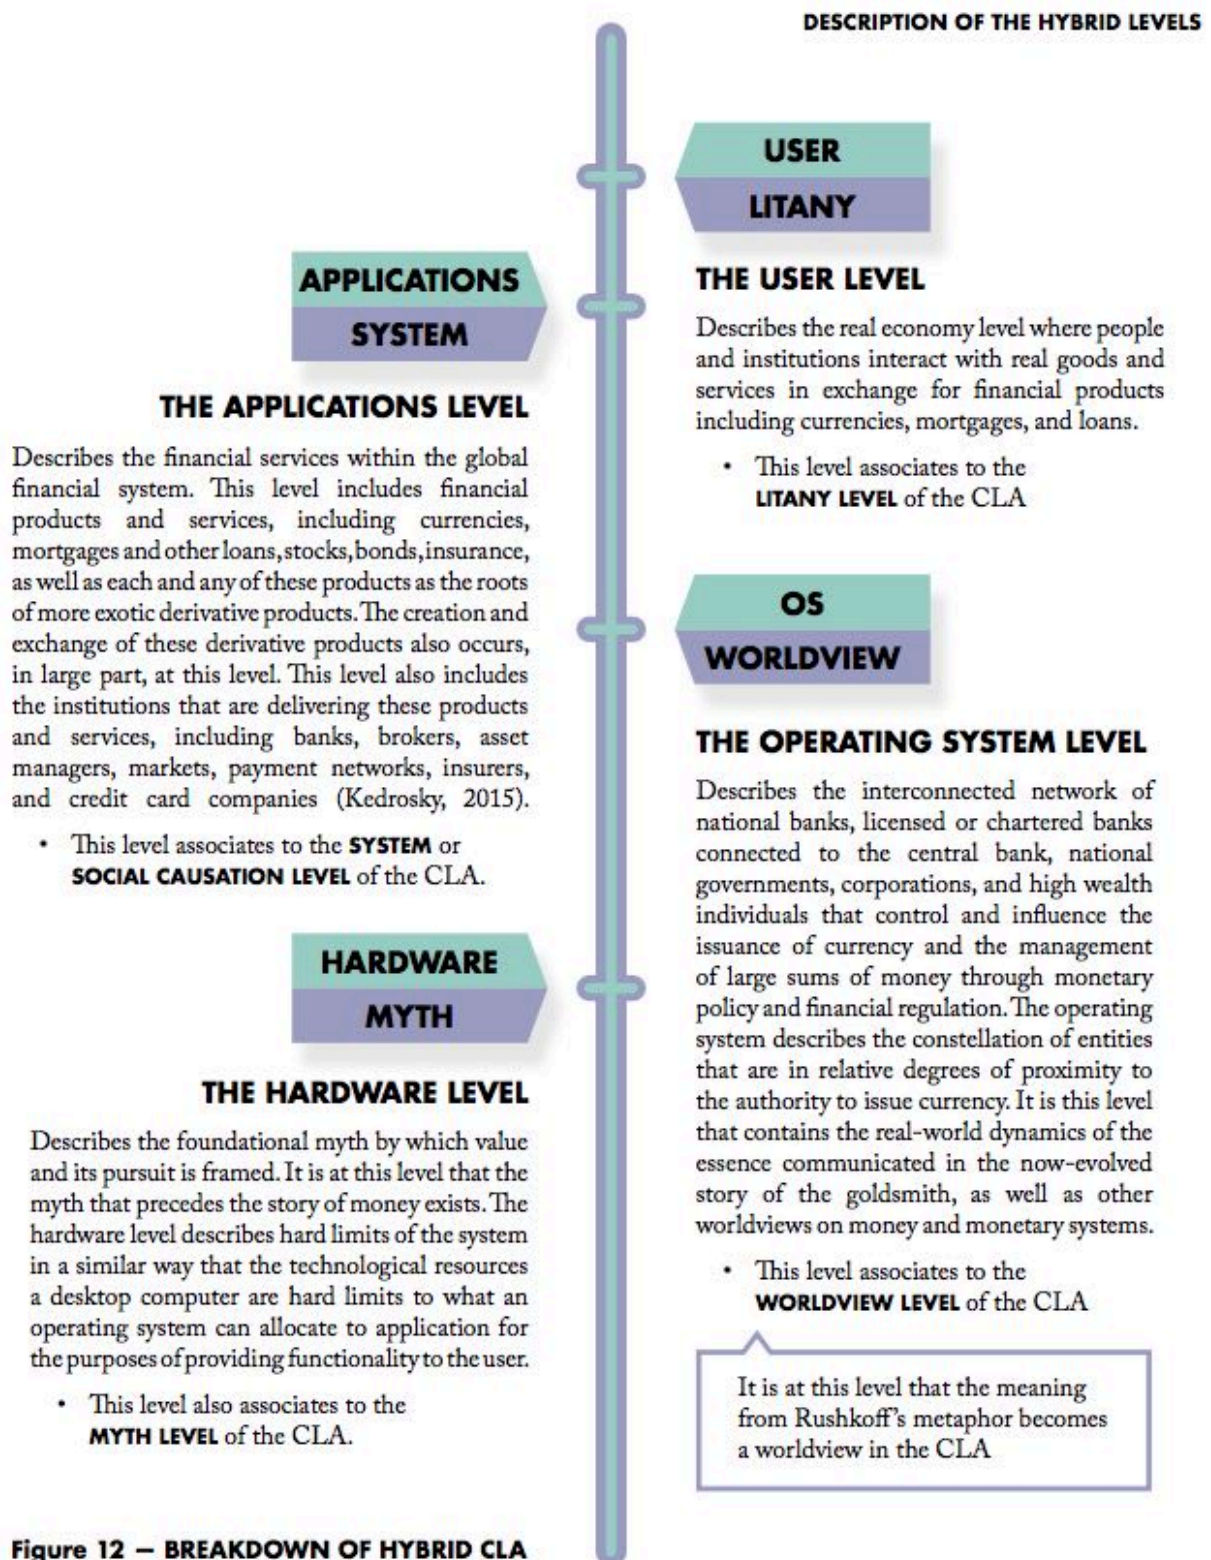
DESCRIPTION OF THE HYBRID LEVELS

USER
LITANY

THE USER LEVEL

Describes the real economy level where people and institutions interact with real goods and services in exchange for financial products including currencies, mortgages, and loans.

• This level associates to the LITANY LEVEL of the CLA

APPLICATIONS
SYSTEM

THE APPLICATIONS LEVEL

Describes the financial services within the global financial system. This level includes financial products and services, including currencies, mortgages and other loans, stocks, bonds, insurance, as well as each and any of these products as the roots of more exotic derivative products. The creation and exchange of these derivative products also occurs, in large part, at this level. This level also includes the institutions that are delivering these products and services, including banks, brokers, asset managers, markets, payment networks, insurers, and credit card companies (Kedrosky, 2015).

• This level associates to the SYSTEM or SOCIAL CAUSATION LEVEL of the CLA.

OS
WORLDVIEW

THE OPERATING SYSTEM LEVEL

Describes the interconnected network of national banks, licensed or chartered banks connected to the central bank, national governments, corporations, and high wealth individuals that control and influence the issuance of currency and the management of large sums of money through monetary policy and financial regulation. The operating system describes the constellation of entities that are in relative degrees of proximity to the authority to issue currency. It is this level that contains the real-world dynamics of the essence communicated in the now-evolved story of the goldsmith, as well as other worldviews on money and monetary systems.

• This level associates to the WORLDVIEW LEVEL of the CLA

It is at this level that the meaning from Rushkoff's metaphor becomes a worldview in the CLA

HARDWARE
MYTH

THE HARDWARE LEVEL

Describes the foundational myth by which value and its pursuit is framed. It is at this level that the myth that precedes the story of money exists. The hardware level describes hard limits of the system in a similar way that the technological resources a desktop computer are hard limits to what an operating system can allocate to application for the purposes of providing functionality to the user.

• This level also associates to the MYTH LEVEL of the CLA.

Figure 12 — BREAKDOWN OF HYBRID CLA